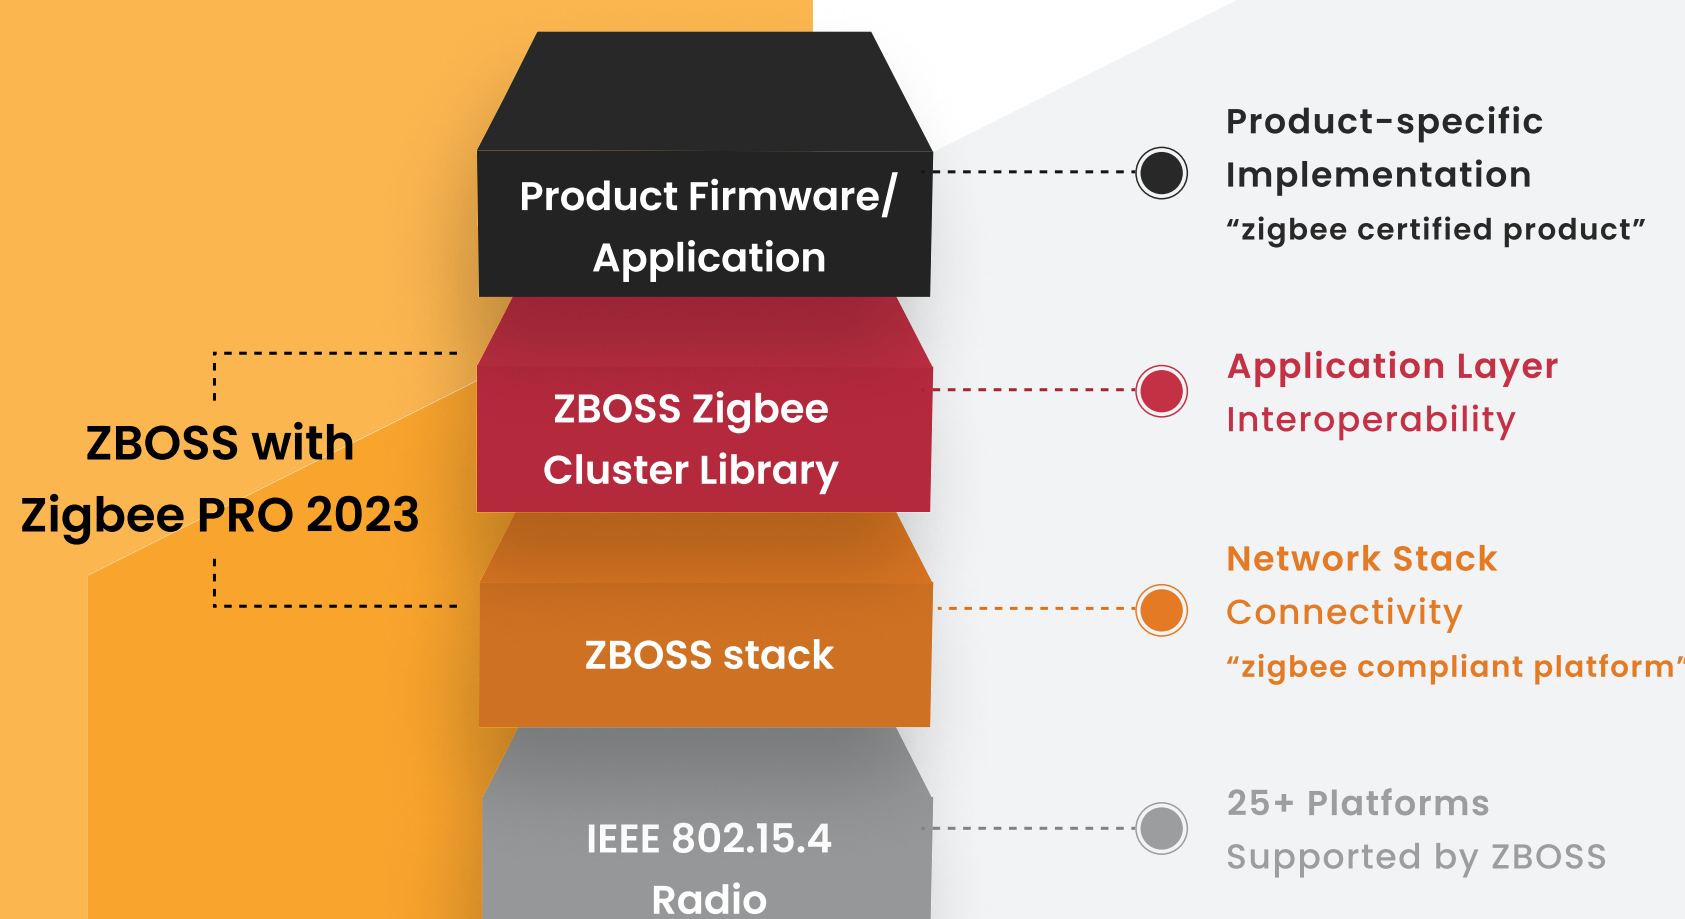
Product Firmware/ Application

ZBOSS Zigbee Cluster Library

ZBOSS stack

IEEE 802.15.4 Radio

ZBOSS with Zigbee PRO 2023

Product-specific Implementation
“zigbee certified product”

Application Layer Interoperability

Network Stack Connectivity
“zigbee compliant platform”

25+ Platforms Supported by ZBOSS